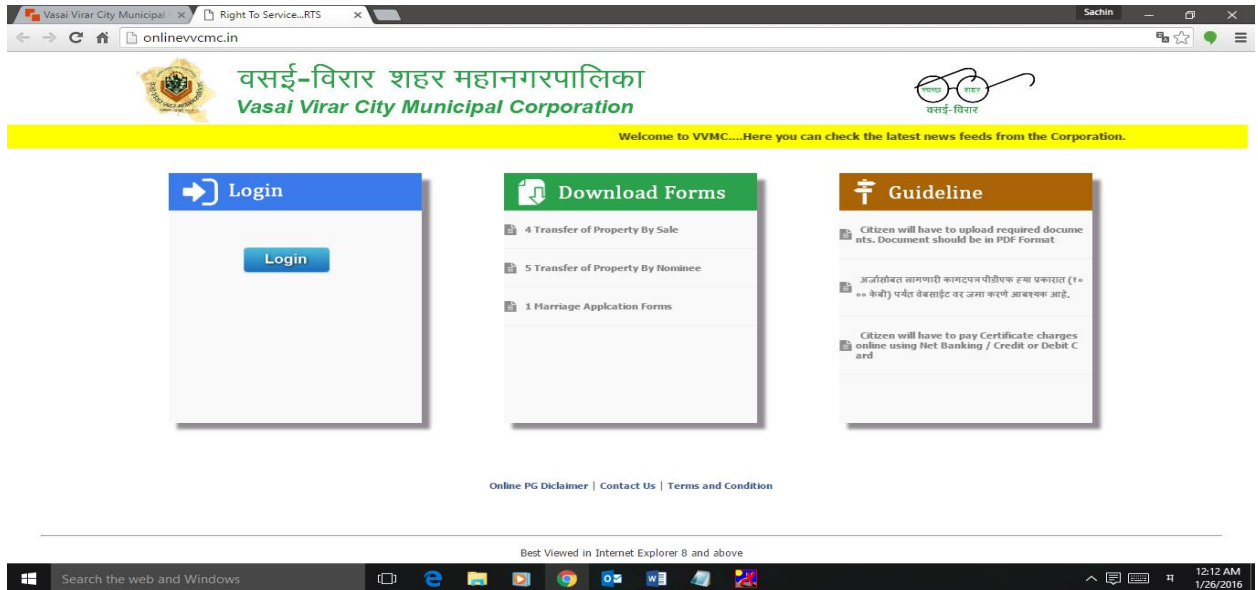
Vasai Virar City Municipal ×
Right To Service...RTS ×
Sachin
onlinevvcmc.in

वसई-विरार शहर महानगरपालिका
Vasai Virar City Municipal Corporation

स्वच्छ शहर
वसई-विरार

Welcome to VVMC....Here you can check the latest news feeds from the Corporation.

Login

Login

Download Forms

4 Transfer of Property By Sale

5 Transfer of Property By Nominee

1 Marriage Applcation Forms

Guideline

Citizen will have to upload required documents. Document should be in PDF Format

अर्जासोबत लागणारी कागदपत्र पीडीएफ ह्या प्रकारात (१०० केबी) पर्यंत वेबसाईट वर जमा करणे आवश्यक आहे.

Citizen will have to pay Certificate charges online using Net Banking / Credit or Debit Card

Online PG Diclaimer | Contact Us | Terms and Condition

Best Viewed in Internet Explorer 8 and above

Search the web and Windows

म
12:12 AM
1/26/2016